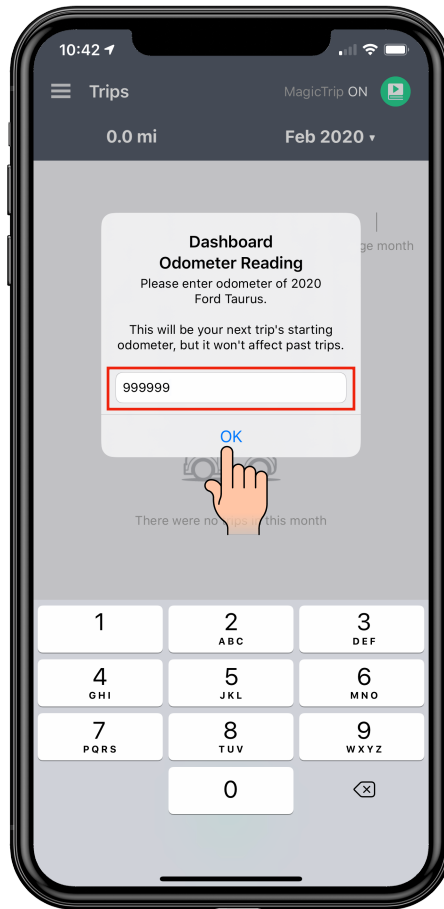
10:42

Trips

MagicTrip ON

0.0 mi

Feb 2020 ▾

ge month

Dashboard Odometer Reading

Please enter odometer of 2020 Ford Taurus.

This will be your next trip's starting odometer, but it won't affect past trips.

999999

OK

There were no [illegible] this month

1

2
ABC

3
DEF

4
GHI

5
JKL

6
MNO

7
PQRS

8
TUV

9
WXYZ

0